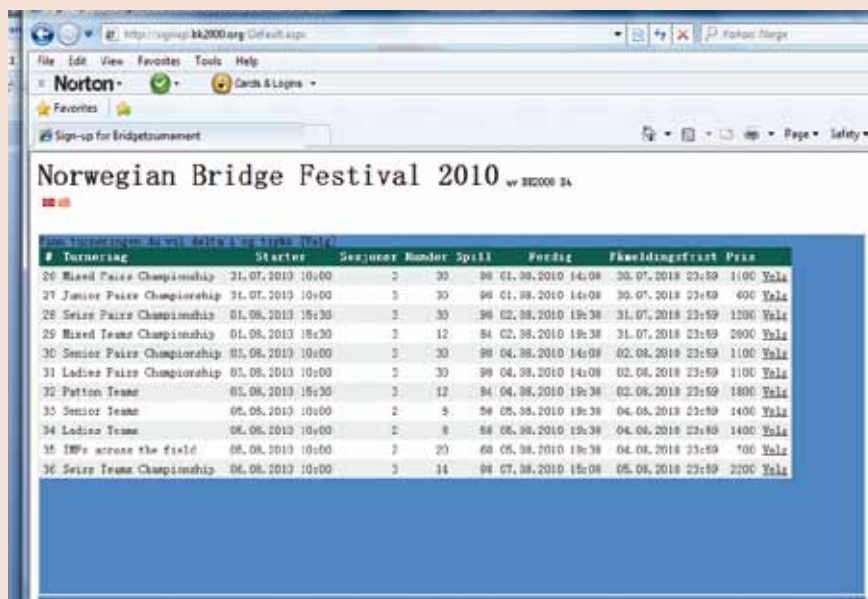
http://signup.bk2000.org/Default.aspx

Yahoo! Norge

File Edit View Favorites Tools Help

Norton · Cards & Logins ·

Favorites

Sign-up for Bridgetournament

Page · Safety ·

Norwegian Bridge Festival 2010 av BK2000 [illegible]

Finn turneringen du vil delta i og trykk [Velg]

| # | Turnering | Starter | Sesjoner | Runder | Spill | Ferdig | Påmeldingsfrist | Pris | |
|---|---|---|---|---|---|---|---|---|---|
| 26 | Mixed Pairs Championship | 31.07.2010 10:00 | 3 | 30 | 90 | 01.08.2010 14:08 | 30.07.2010 23:59 | 1100 | Velg |
| 27 | Junior Pairs Championship | 31.07.2010 10:00 | 3 | 30 | 90 | 01.08.2010 14:08 | 30.07.2010 23:59 | 600 | Velg |
| 28 | Seirs Pairs Championship | 01.08.2010 18:30 | 3 | 30 | 90 | 02.08.2010 19:38 | 31.07.2010 23:59 | 1200 | Velg |
| 29 | Mixed Teams Championship | 01.08.2010 18:30 | 3 | 12 | 84 | 02.08.2010 19:38 | 31.07.2010 23:59 | 2000 | Velg |
| 30 | Senior Pairs Championship | 03.08.2010 10:00 | 3 | 30 | 90 | 04.08.2010 14:08 | 02.08.2010 23:59 | 1100 | Velg |
| 31 | Ladies Pairs Championship | 03.08.2010 10:00 | 3 | 30 | 90 | 04.08.2010 14:08 | 02.08.2010 23:59 | 1100 | Velg |
| 32 | Patton Teams | 03.08.2010 18:30 | 3 | 12 | 84 | 04.08.2010 19:38 | 02.08.2010 23:59 | 1800 | Velg |
| 33 | Senior Teams | 05.08.2010 10:00 | 2 | 8 | 56 | 05.08.2010 19:38 | 04.08.2010 23:59 | 1400 | Velg |
| 34 | Ladies Teams | 05.08.2010 10:00 | 2 | 8 | 56 | 05.08.2010 19:38 | 04.08.2010 23:59 | 1400 | Velg |
| 35 | IMPs across the field | 05.08.2010 10:00 | 2 | 20 | 60 | 05.08.2010 19:38 | 04.08.2010 23:59 | 700 | Velg |
| 36 | Seirs Teams Championship | 06.08.2010 10:00 | 3 | 14 | 98 | 07.08.2010 15:08 | 05.08.2010 23:59 | 2200 | Velg |